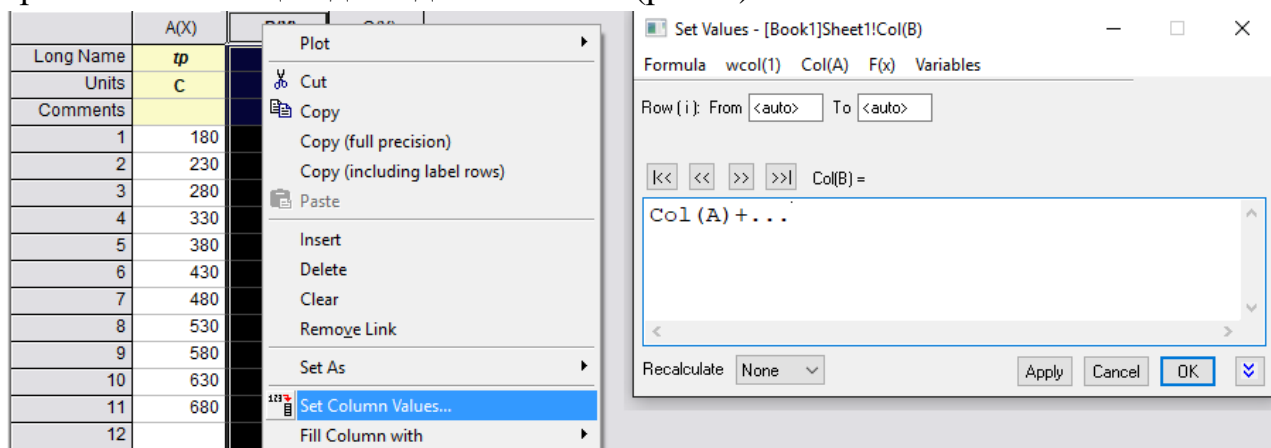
| | A(X) |
|---|---|
| Long Name | tp |
| Units | C |
| Comments | |
| 1 | 180 |
| 2 | 230 |
| 3 | 280 |
| 4 | 330 |
| 5 | 380 |
| 6 | 430 |
| 7 | 480 |
| 8 | 530 |
| 9 | 580 |
| 10 | 630 |
| 11 | 680 |
| 12 | |

Plot
Cut
Copy
Copy (full precision)
Copy (including label rows)
Paste
Insert
Delete
Clear
Remove Link
Set As
Set Column Values...
Fill Column with

Set Values - [Book1]Sheet1!Col(B)

Formula wcol(1) Col(A) F(x) Variables

Row ( i ): From <auto> To <auto>

|<< << >> >>| Col(B) =

Col(A)+...

Recalculate None Apply Cancel OK